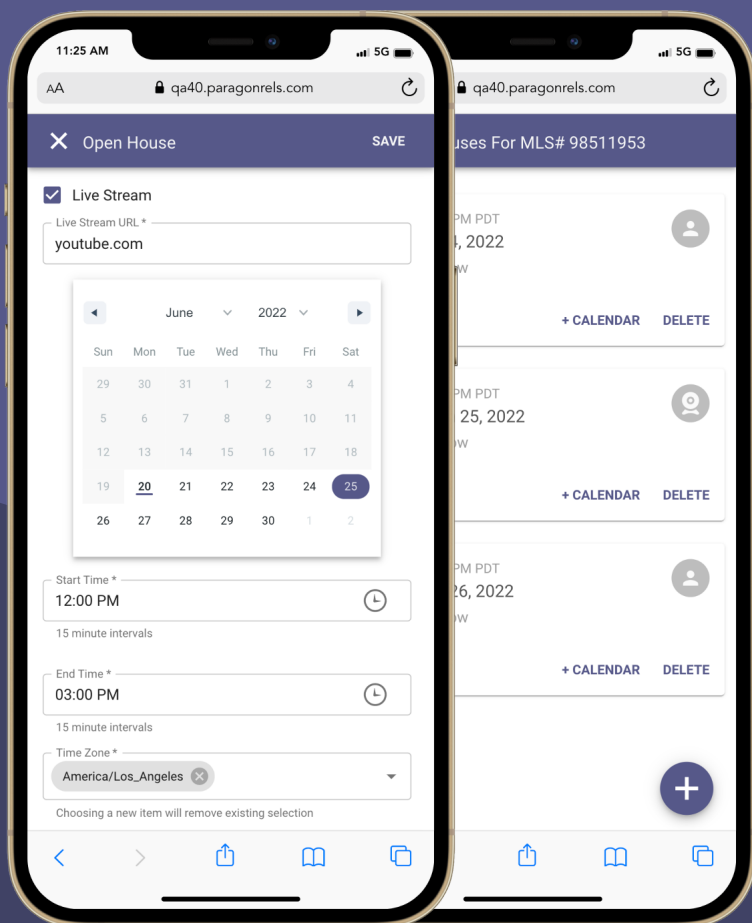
11:25 AM
5G
AA qa40.paragonrels.com

Open House SAVE

Live Stream

Live Stream URL *
youtube.com

June 2022

| Sun | Mon | Tue | Wed | Thu | Fri | Sat |
|---|---|---|---|---|---|---|
| 29 | 30 | 31 | 1 | 2 | 3 | 4 |
| 5 | 6 | 7 | 8 | 9 | 10 | 11 |
| 12 | 13 | 14 | 15 | 16 | 17 | 18 |
| 19 | 20 | 21 | 22 | 23 | 24 | 25 |
| 26 | 27 | 28 | 29 | 30 | 1 | 2 |

Start Time *
12:00 PM
15 minute intervals

End Time *
03:00 PM
15 minute intervals

Time Zone *
America/Los_Angeles
Choosing a new item will remove existing selection

5G
qa40.paragonrels.com

uses For MLS# 98511953

PM PDT
4, 2022
w
+ CALENDAR DELETE

PM PDT
25, 2022
ow
+ CALENDAR DELETE

PM PDT
26, 2022
ow
+ CALENDAR DELETE

+